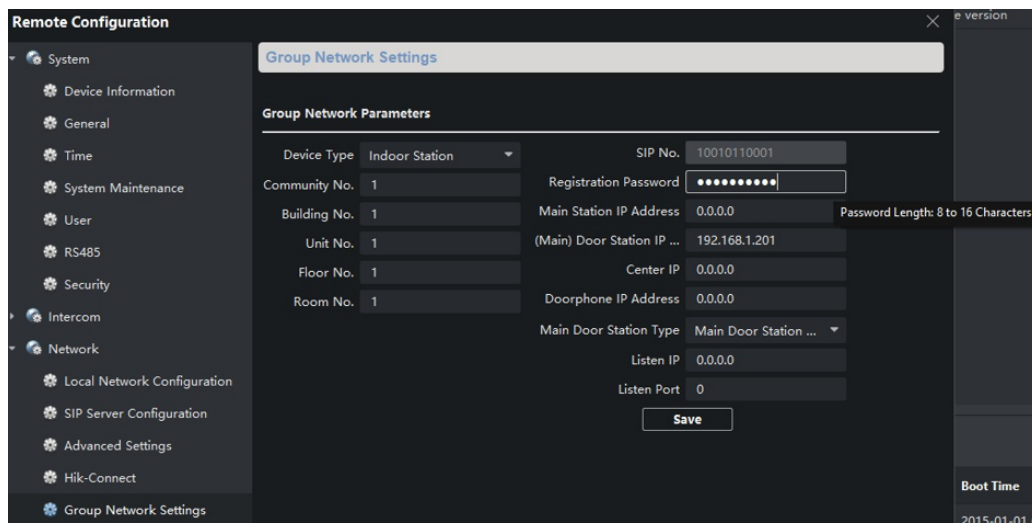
Remote Configuration

e version

System
Device Information
General
Time
System Maintenance
User
RS485
Security
Intercom
Network
Local Network Configuration
SIP Server Configuration
Advanced Settings
Hik-Connect
Group Network Settings

Group Network Settings

Group Network Parameters

Device Type Indoor Station
Community No. 1
Building No. 1
Unit No. 1
Floor No. 1
Room No. 1

SIP No. 10010110001
Registration Password ••••••••••
Main Station IP Address 0.0.0.0
(Main) Door Station IP ... 192.168.1.201
Center IP 0.0.0.0
Doorphone IP Address 0.0.0.0
Main Door Station Type Main Door Station ...
Listen IP 0.0.0.0
Listen Port 0

Save

Password Length: 8 to 16 Characters

Boot Time
2015-01-01